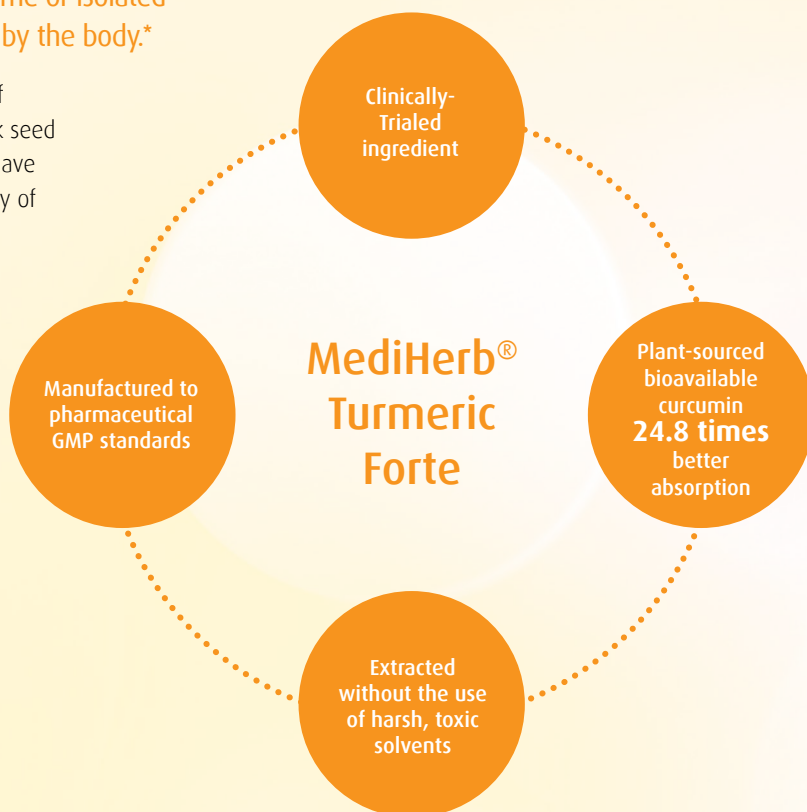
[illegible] by the body.*

f
k seed
ave
y of

Clinically-Trialed ingredient

MediHerb® Turmeric Forte

Manufactured to pharmaceutical GMP standards

Plant-sourced bioavailable curcumin 24.8 times better absorption

Extracted without the use of harsh, toxic solvents